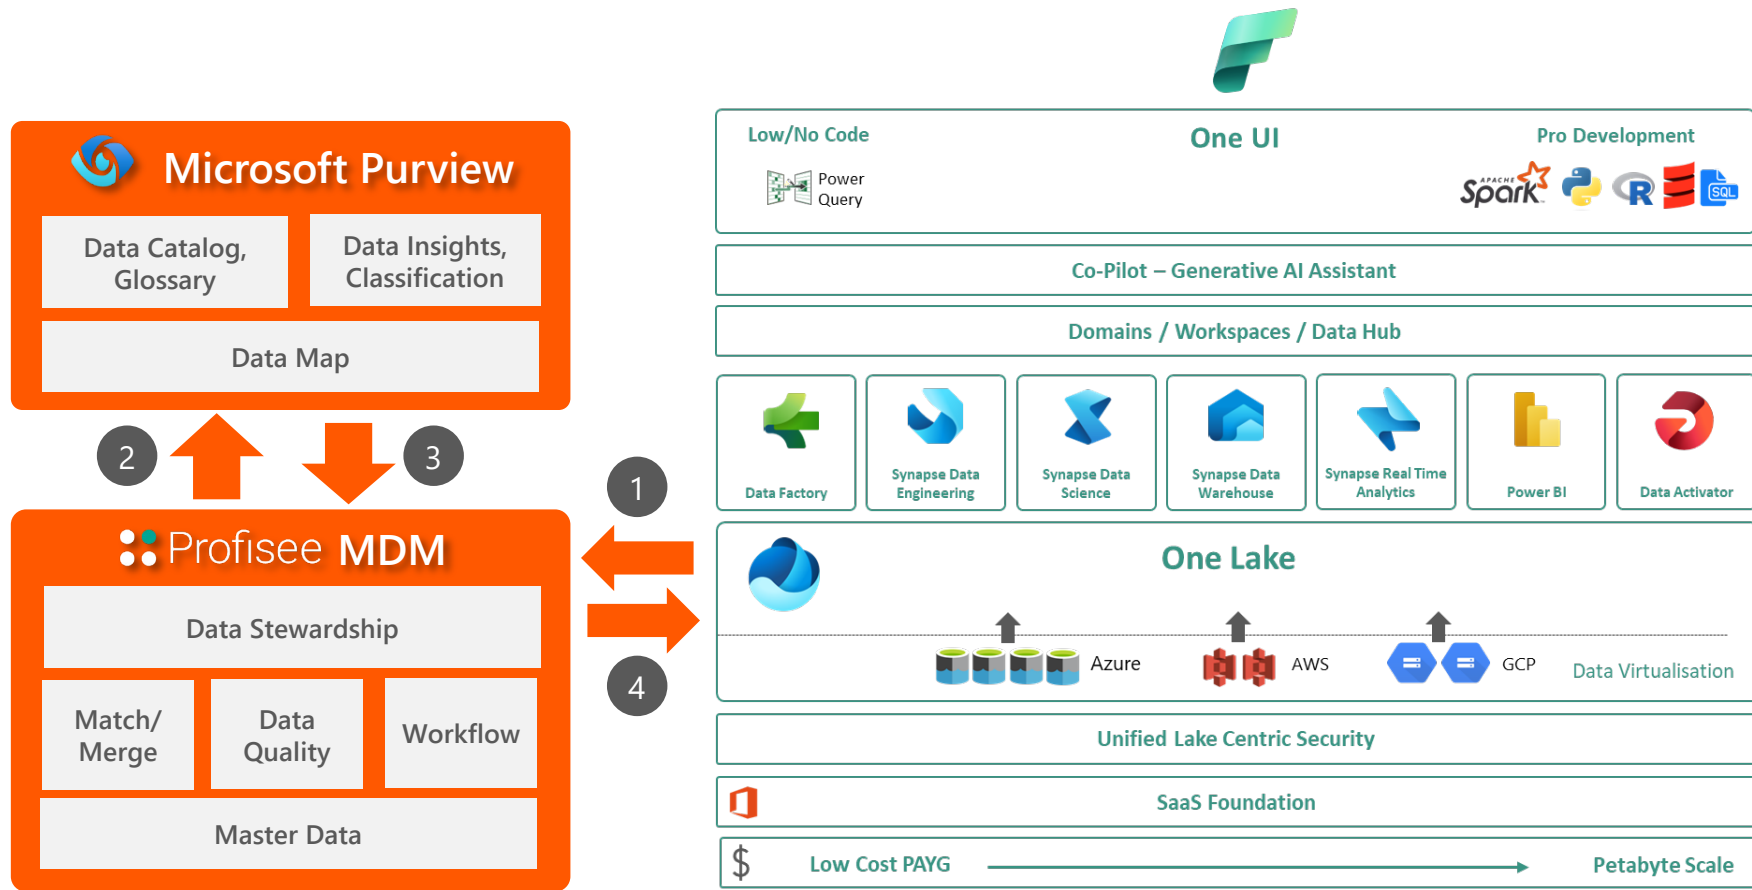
Microsoft Purview

Data Catalog, Glossary

Data Insights, Classification

Data Map

2

3

Profisee MDM

Data Stewardship

Match/ Merge

Data Quality

Workflow

Master Data

1

4

Low/No Code

One UI

Pro Development

Power Query

Spark

R

SQL

Co-Pilot – Generative AI Assistant

Domains / Workspaces / Data Hub

Data Factory

Synapse Data Engineering

Synapse Data Science

Synapse Data Warehouse

Synapse Real Time Analytics

Power BI

Data Activator

One Lake

Azure

AWS

GCP

Data Virtualisation

Unified Lake Centric Security

SaaS Foundation

$

Low Cost PAYG

Petabyte Scale